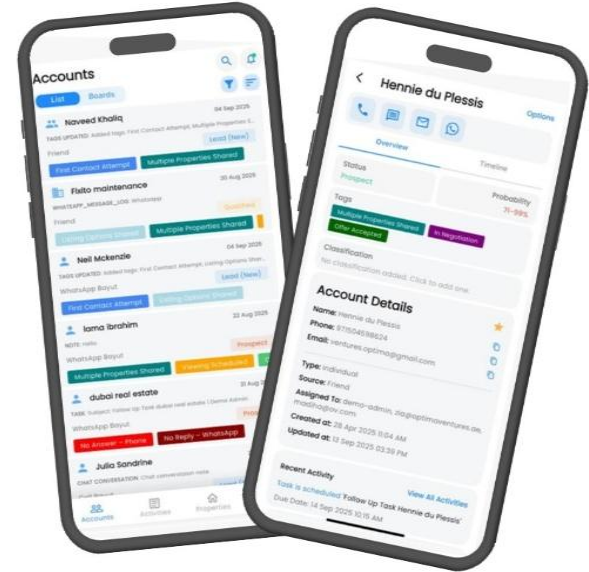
Accounts

List Boards

Naveed Khaliq 04 Sep 2025
TAGS UPDATED: Added tags: First Contact Attempt, Multiple Properties S...
Lead (New)
Friend
First Contact Attempt Multiple Properties Shared

Fixito maintenance 30 Aug 2025
WHATSAPP_MESSAGE_LOG: WhatsApp
Qualified
Friend
Listing Options Shared Multiple Properties Shared

Neil Mckenzie 04 Sep 2025
TAGS UPDATED: Added tags: First Contact Attempt, Listing Options Shar...
Lead (New)
WhatsApp Bayut
First Contact Attempt Listing Options Shared

lama ibrahim 22 Aug 2025
NOTE: Hello
Prospect
WhatsApp Bayut
Multiple Properties Shared Viewing Scheduled

dubai real estate
TASK: Subject: Follow Up Task dubai real estate | Demo Admin
No Answer - Phone No Reply - WhatsApp

Julia Sandrine
CHAT CONVERSATION: Chat conversation note

Accounts Activities Properties

Hennie du Plessis
Options

Overview Timeline

Status
Prospect

Probability
71-99%

Tags
Multiple Properties Shared In Negotiation
Offer Accepted

Classification
No classification added. Click to add one.

Account Details
Name: Hennie du Plessis
Phone: 971504598624
Email: ventures.optima@gmail.com
Type: Individual
Source: Friend
Assigned To: demo-admin, zia@optimaventures.ae, madiha@ov.com
Created at: 28 Apr 2025 11:04 AM
Updated at: 13 Sep 2025 03:39 PM

Recent Activity
View All Activities
Task is scheduled 'Follow Up Task Hennie du Plessis'
Due Date: 14 Sep 2025 10:15 AM